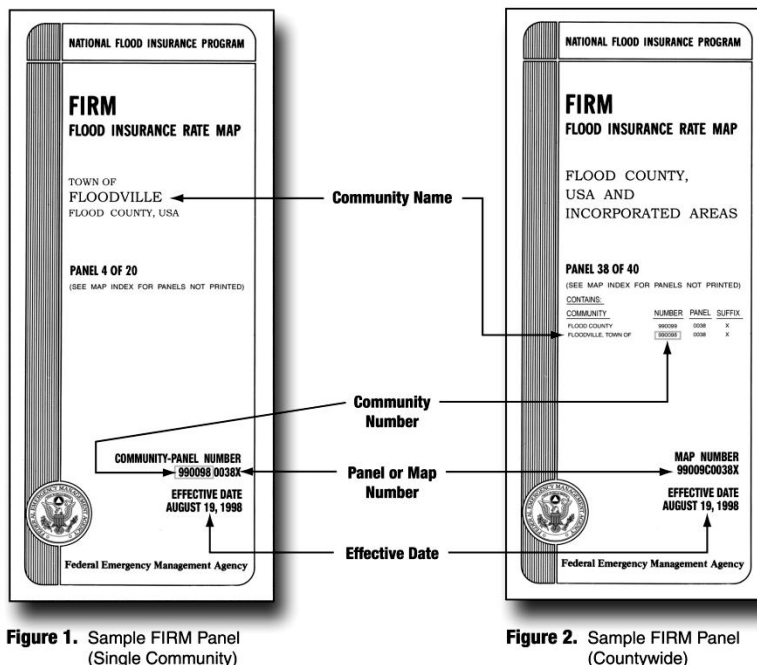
NATIONAL FLOOD INSURANCE PROGRAM

FIRM
FLOOD INSURANCE RATE MAP

TOWN OF
FLOODVILLE
FLOOD COUNTY, USA

PANEL 4 OF 20
(SEE MAP INDEX FOR PANELS NOT PRINTED)

COMMUNITY-PANEL NUMBER
990098 0038X

EFFECTIVE DATE
AUGUST 19, 1998

Federal Emergency Management Agency

Community Name

Community Number

Panel or Map Number

Effective Date

NATIONAL FLOOD INSURANCE PROGRAM

FIRM
FLOOD INSURANCE RATE MAP

FLOOD COUNTY, USA AND INCORPORATED AREAS

PANEL 38 OF 40
(SEE MAP INDEX FOR PANELS NOT PRINTED)

CONTAINS:

| COMMUNITY | NUMBER | PANEL | SUFFIX |
|---|---|---|---|
| FLOOD COUNTY | 990099 | 0038 | X |
| FLOODVILLE, TOWN OF | 990098 | 0038 | X |

MAP NUMBER
99009C0038X

EFFECTIVE DATE
AUGUST 19, 1998

Federal Emergency Management Agency

Figure 1. Sample FIRM Panel (Single Community)

Figure 2. Sample FIRM Panel (Countywide)